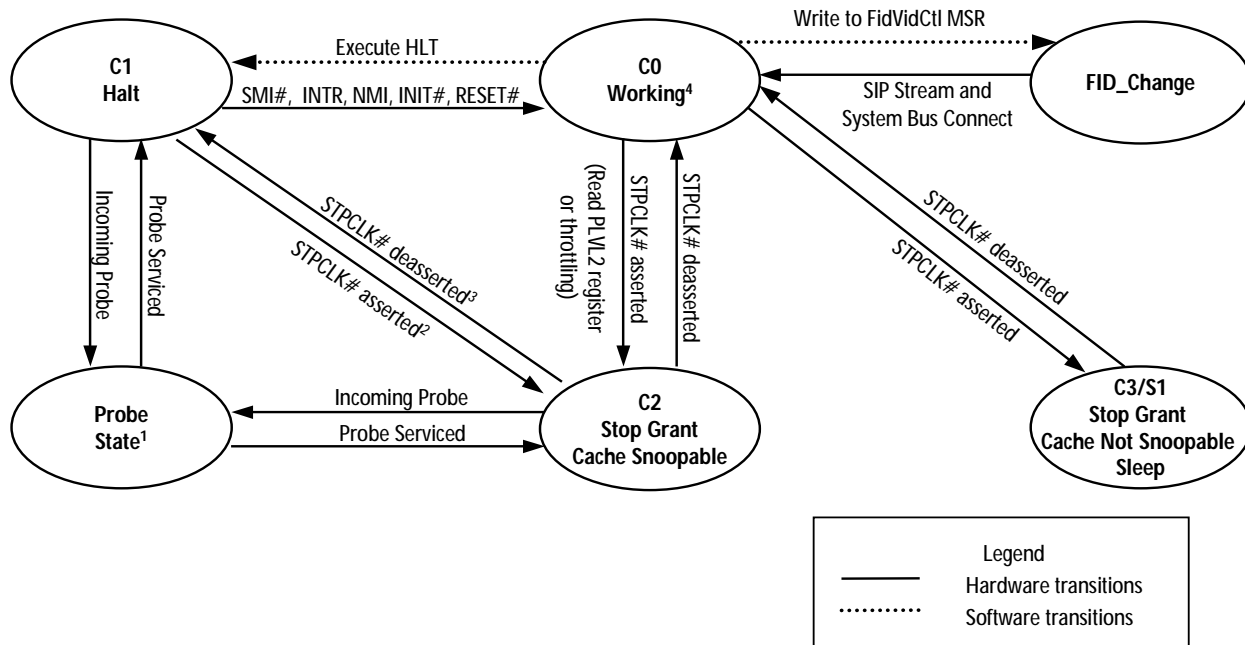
C1
Halt

Execute HLT

C0
Working$^4$

Write to FidVidCtl MSR

FID_Change

SMI#, INTR, NMI, INIT#, RESET#

SIP Stream and System Bus Connect

Incoming Probe

Probe Serviced

STPCLK# deasserted$^3$

STPCLK# asserted$^2$

(Read PLVL2 register or throttling)

STPCLK# asserted

STPCLK# deasserted

STPCLK# deasserted

STPCLK# asserted

Probe
State$^1$

Incoming Probe

Probe Serviced

C2
Stop Grant
Cache Snoopable

C3/S1
Stop Grant
Cache Not Snoopable
Sleep

Legend
Hardware transitions
Software transitions